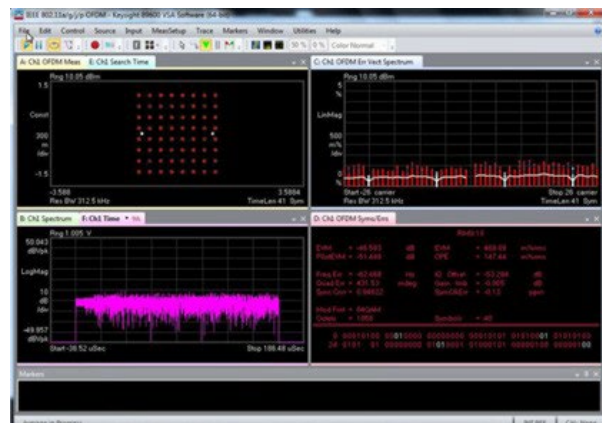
IEEE 802.11a/g/j/p OFDM - Keysight 89600 VSA Software (64-bit)

File Edit Control Source Input MeasSetup Trace Markers Window Utilities Help

50 % 0 % Color Normal

A: Ch1 OFDM Meas E: Ch1 Search Time

Rng 10.05 dBm

1.5

Const

300 m /div

-1.5

-1.5888

3.5884

Res BW 312.5 kHz

TimeLen 41 Sym

C: Ch1 OFDM Err Vect Spectrum

Rng 10.05 dBm

5 %

LinMag

500 m% /div

0 %

Start -26 carrier

Stop 26 carrier

Res BW 312.5 kHz

TimeLen 41 Sym

B: Ch1 Spectrum F: Ch1 Time

Rng 1.005 V

50.043 dBVpk

LogMag

10 dB /div

-49.957 dBVpk

Start -36.52 uSec

Stop 186.48 uSec

D: Ch1 OFDM Syms/Errs

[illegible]

EVM = -46.583 dB EVM = 468.09 m%rms

PilotEVM = -51.448 dB CPE = 147.44 m%rms

Freq Err = -62.468 Hz IQ Offset = -53.298 dB

Quad Err = 431.53 mdeg Gain Imb = -0.005 dB

Sync Corr = 0.99832 SymClkErr = -0.12 ppm

Mod Fmt = 64QAM

Code = 1/2

Symbols = 40

0 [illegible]

24 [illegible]

Markers